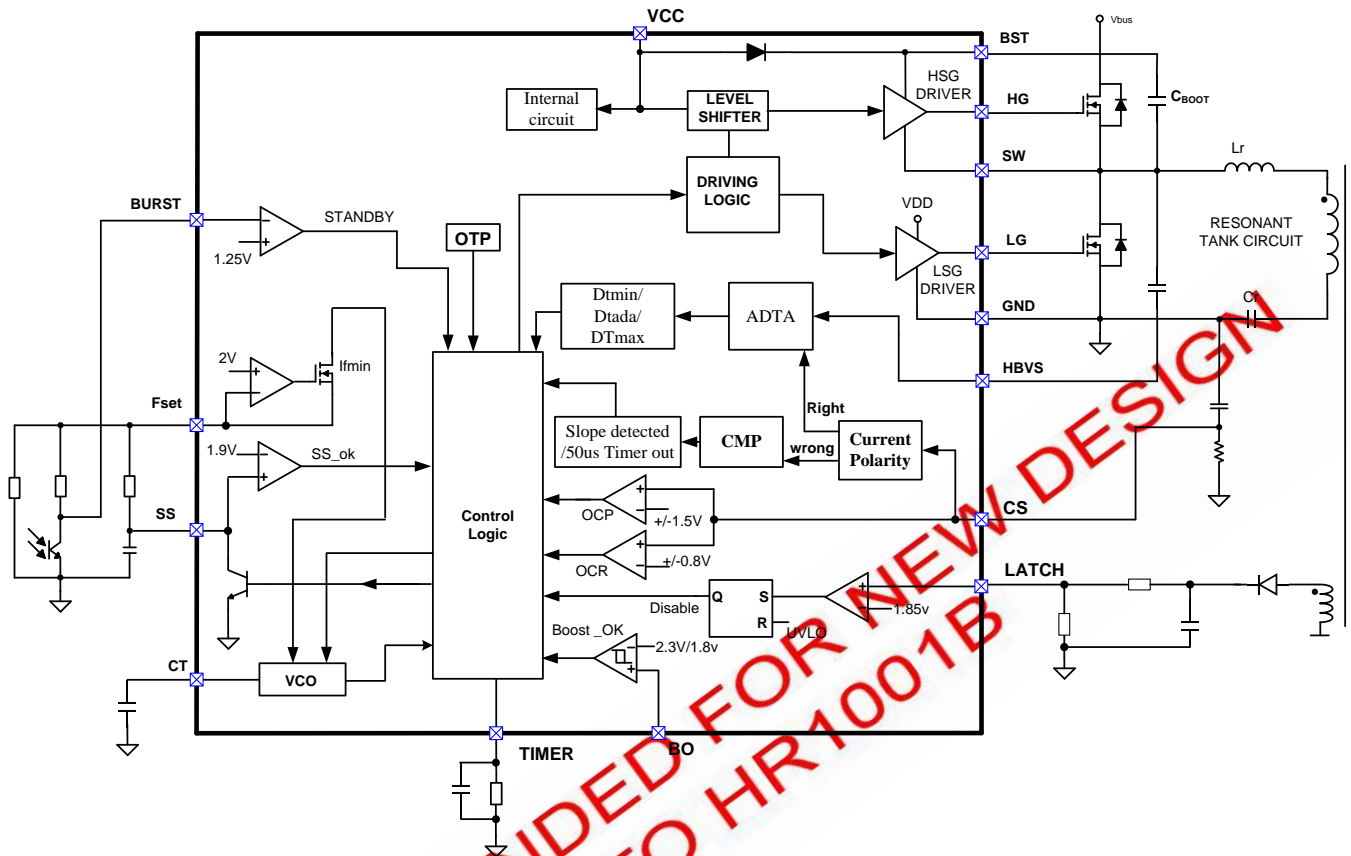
VCC

Vbus

BST

Internal circuit

LEVEL SHIFTER

HSG DRIVER

HG

$C_{BOOT}$

SW

Lr

DRIVING LOGIC

BURST

STANDBY

1.25V

OTP

VDD

LG

RESONANT TANK CIRCUIT

LSG DRIVER

GND

Cr

Dtmin/ Dtada/ DTmax

ADTA

2V

Ifmin

HBVS

Fset

Right

Slope detected /50us Timer out

CMP

wrong

Current Polarity

1.9V

SS_ok

Control Logic

OCP

+/-1.5V

SS

CS

OCR

+/-0.8V

LATCH

Q

S

Disable

R

1.85v

UVLO

Boost _OK

2.3V/1.8v

CT

VCO

TIMER

BO

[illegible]UDED FOR NEW DESIGN

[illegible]O HR1001B